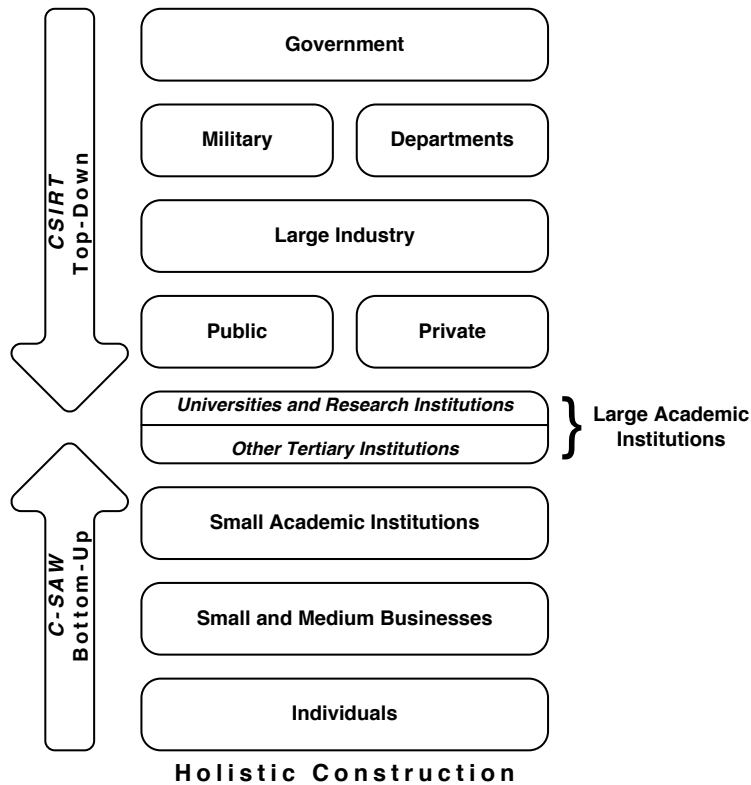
CSIRT
Top-Down

Government

Military

Departments

Large Industry

Public

Private

Universities and Research Institutions

Other Tertiary Institutions

Large Academic Institutions

C-SAW
Bottom-Up

Small Academic Institutions

Small and Medium Businesses

Individuals

Holistic Construction